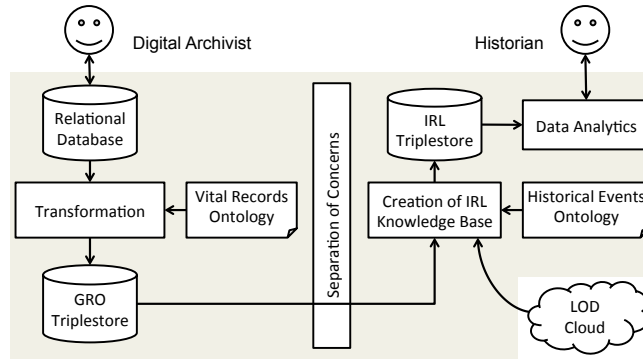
Digital Archivist

Historian

Relational Database

Transformation

Vital Records Ontology

GRO Triplestore

Separation of Concerns

IRL Triplestore

Data Analytics

Creation of IRL Knowledge Base

Historical Events Ontology

LOD Cloud